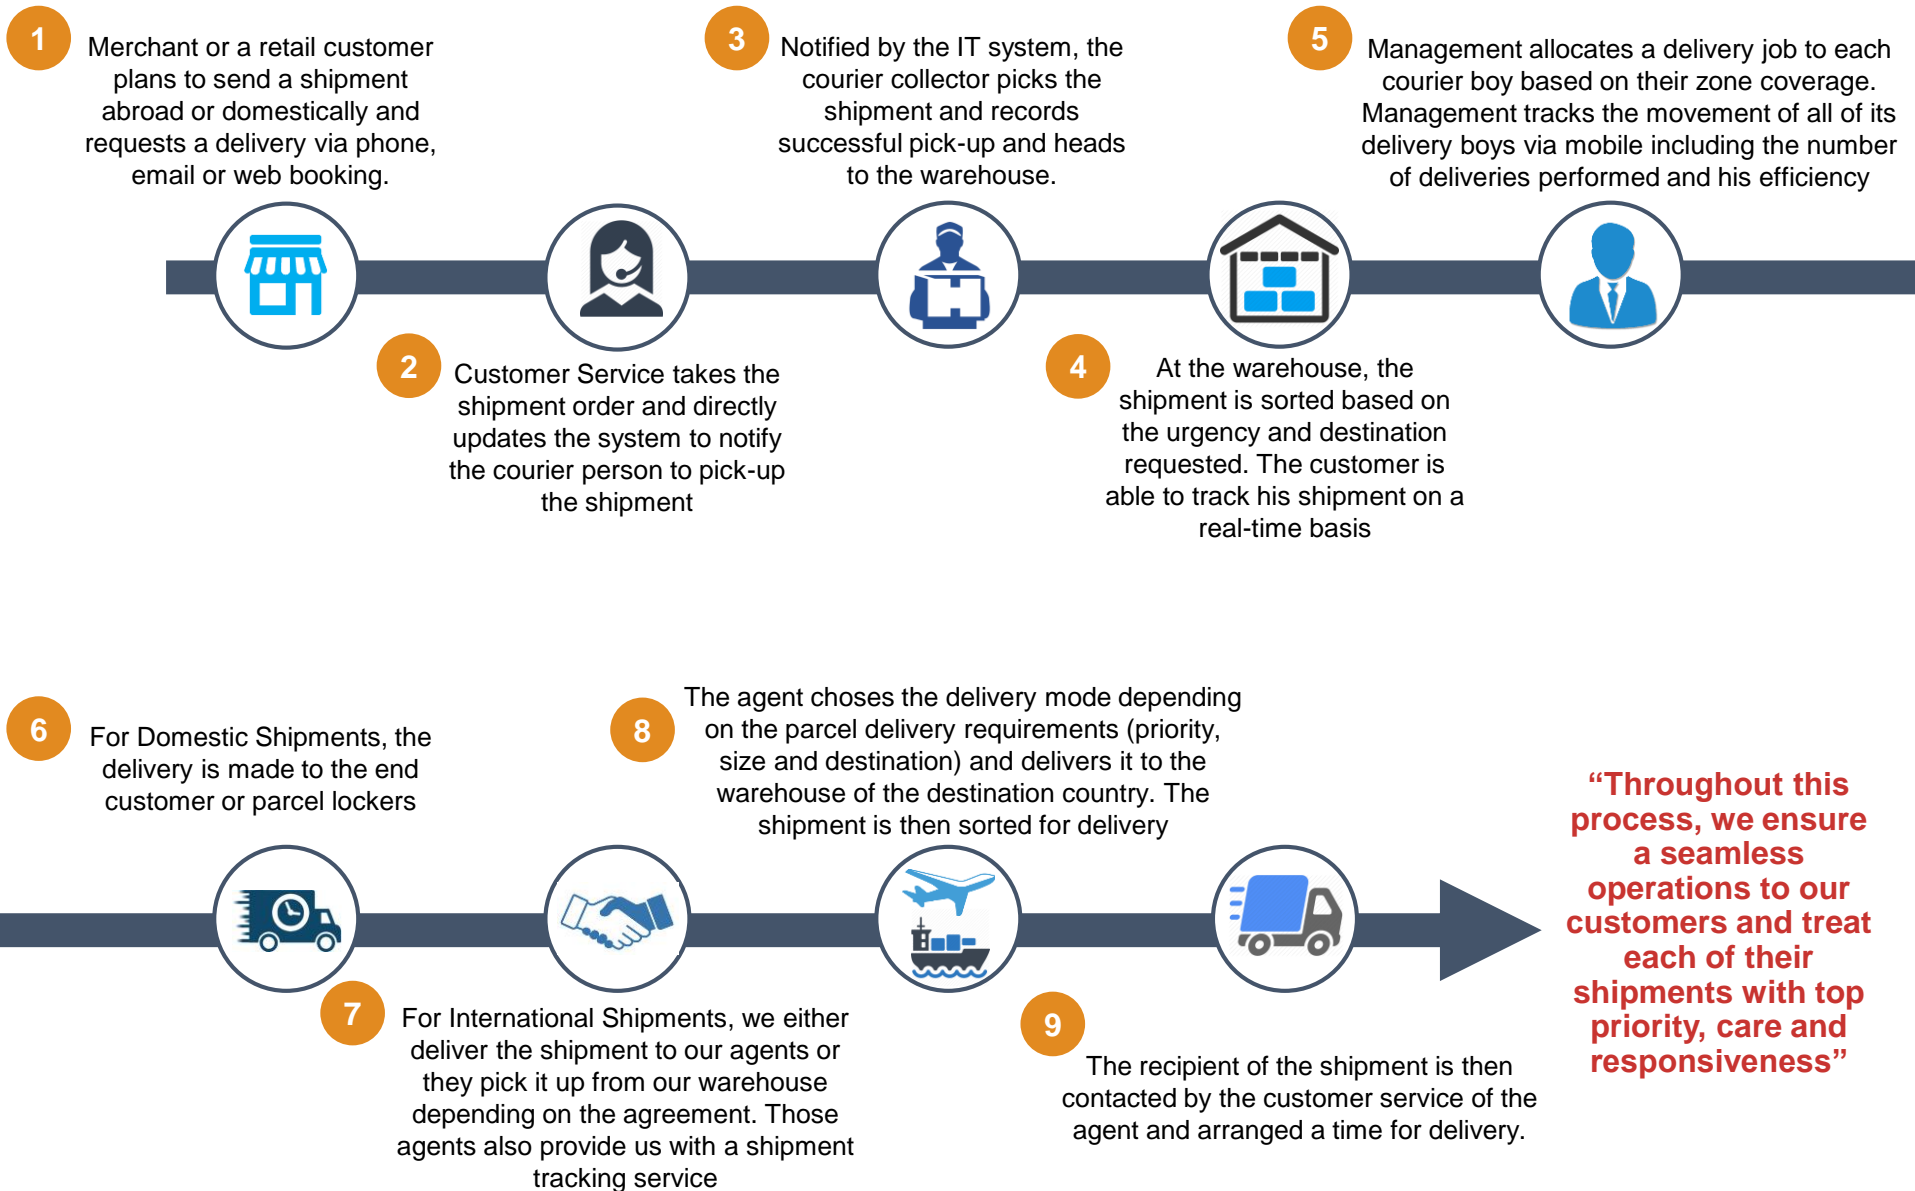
1
Merchant or a retail customer plans to send a shipment abroad or domestically and requests a delivery via phone, email or web booking.

3
Notified by the IT system, the courier collector picks the shipment and records successful pick-up and heads to the warehouse.

5
Management allocates a delivery job to each courier boy based on their zone coverage. Management tracks the movement of all of its delivery boys via mobile including the number of deliveries performed and his efficiency

2
Customer Service takes the shipment order and directly updates the system to notify the courier person to pick-up the shipment

4
At the warehouse, the shipment is sorted based on the urgency and destination requested. The customer is able to track his shipment on a real-time basis

6
For Domestic Shipments, the delivery is made to the end customer or parcel lockers

8
The agent choses the delivery mode depending on the parcel delivery requirements (priority, size and destination) and delivers it to the warehouse of the destination country. The shipment is then sorted for delivery

“Throughout this process, we ensure a seamless operations to our customers and treat each of their shipments with top priority, care and responsiveness”

7
For International Shipments, we either deliver the shipment to our agents or they pick it up from our warehouse depending on the agreement. Those agents also provide us with a shipment tracking service

9
The recipient of the shipment is then contacted by the customer service of the agent and arranged a time for delivery.